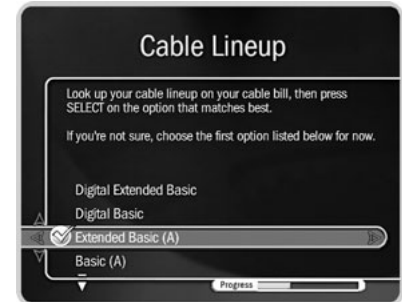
Cable Lineup

Look up your cable lineup on your cable bill, then press SELECT on the option that matches best.

If you're not sure, choose the first option listed below for now.

Digital Extended Basic

Digital Basic

Extended Basic (A)

Basic (A)

Progress